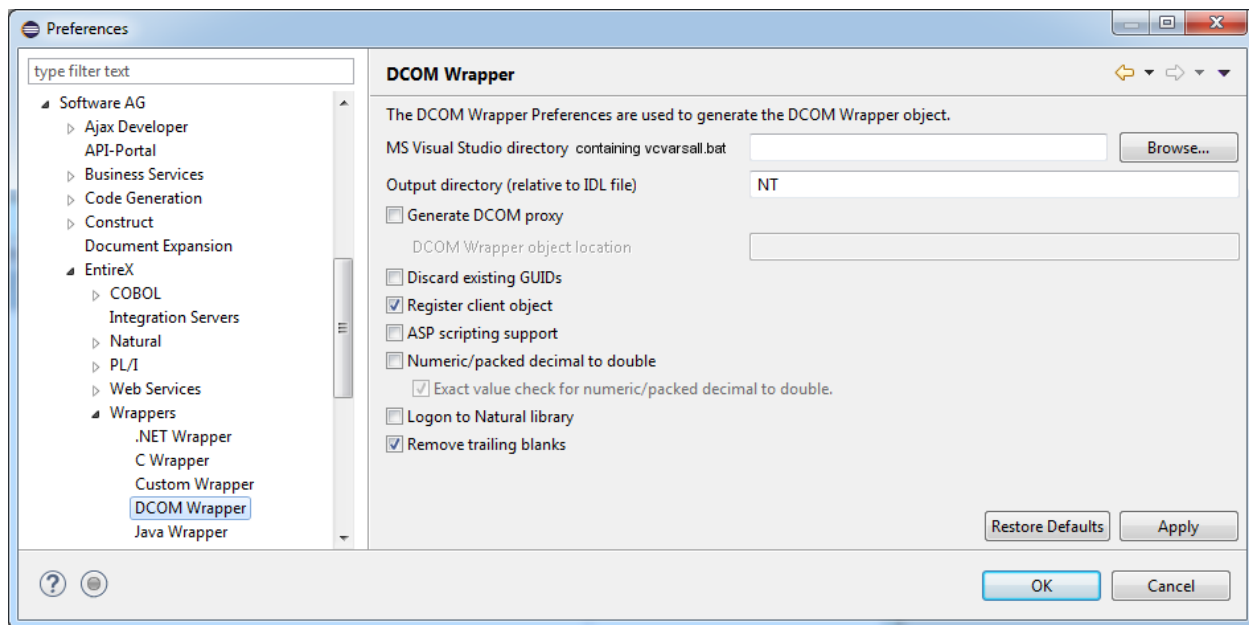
Preferences

type filter text

Software AG
Ajax Developer
API-Portal
Business Services
Code Generation
Construct
Document Expansion
EntireX
COBOL
Integration Servers
Natural
PL/I
Web Services
Wrappers
.NET Wrapper
C Wrapper
Custom Wrapper
DCOM Wrapper
Java Wrapper

DCOM Wrapper

The DCOM Wrapper Preferences are used to generate the DCOM Wrapper object.

MS Visual Studio directory containing vcvarsall.bat
Browse...

Output directory (relative to IDL file) NT

Generate DCOM proxy

DCOM Wrapper object location

Discard existing GUIDs

Register client object

ASP scripting support

Numeric/packed decimal to double

Exact value check for numeric/packed decimal to double.

Logon to Natural library

Remove trailing blanks

Restore Defaults
Apply

OK
Cancel